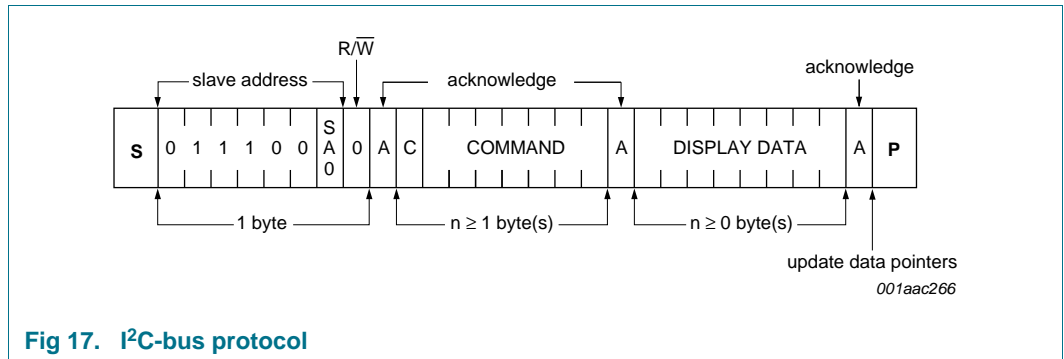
$R/\overline{W}$

slave address

acknowledge

acknowledge

| S | 0 | 1 | 1 | 1 | 0 | 0 | SA0 | 0 | A | C | COMMAND | A | DISPLAY DATA | A | P |
|---|---|---|---|---|---|---|---|---|---|---|---|---|---|---|---|

1 byte

$n \geq 1$ byte(s)

$n \geq 0$ byte(s)

update data pointers

001aac266

Fig 17. I$^2$C-bus protocol